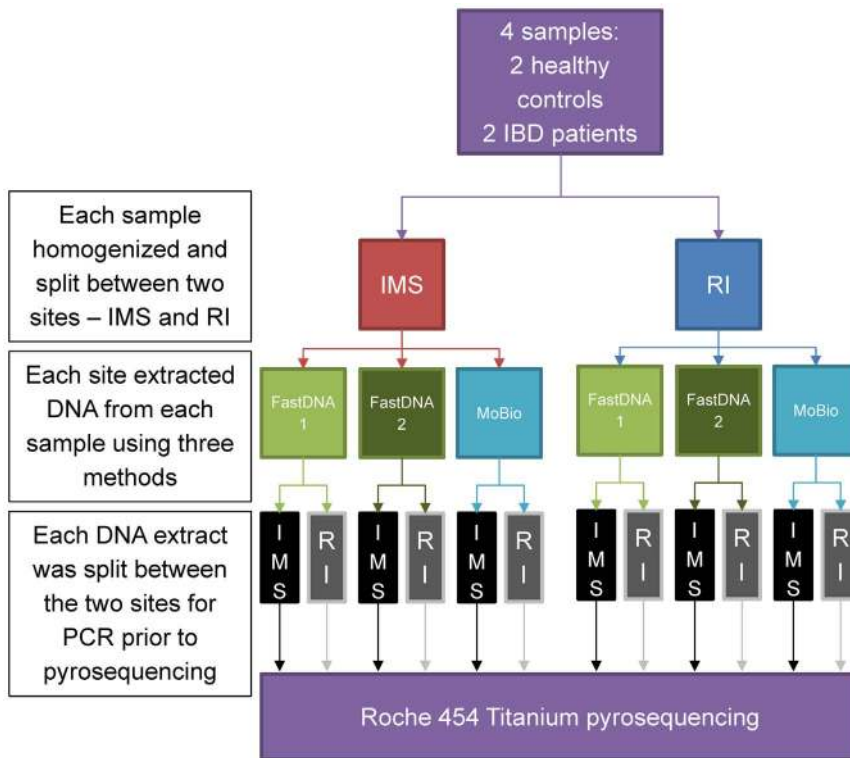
4 samples:
2 healthy controls
2 IBD patients

Each sample homogenized and split between two sites – IMS and RI

Each site extracted DNA from each sample using three methods

Each DNA extract was split between the two sites for PCR prior to pyrosequencing

IMS

RI

FastDNA 1

FastDNA 2

MoBio

FastDNA 1

FastDNA 2

MoBio

IMS

RI

IMS

RI

IMS

RI

IMS

RI

IMS

RI

IMS

RI

Roche 454 Titanium pyrosequencing